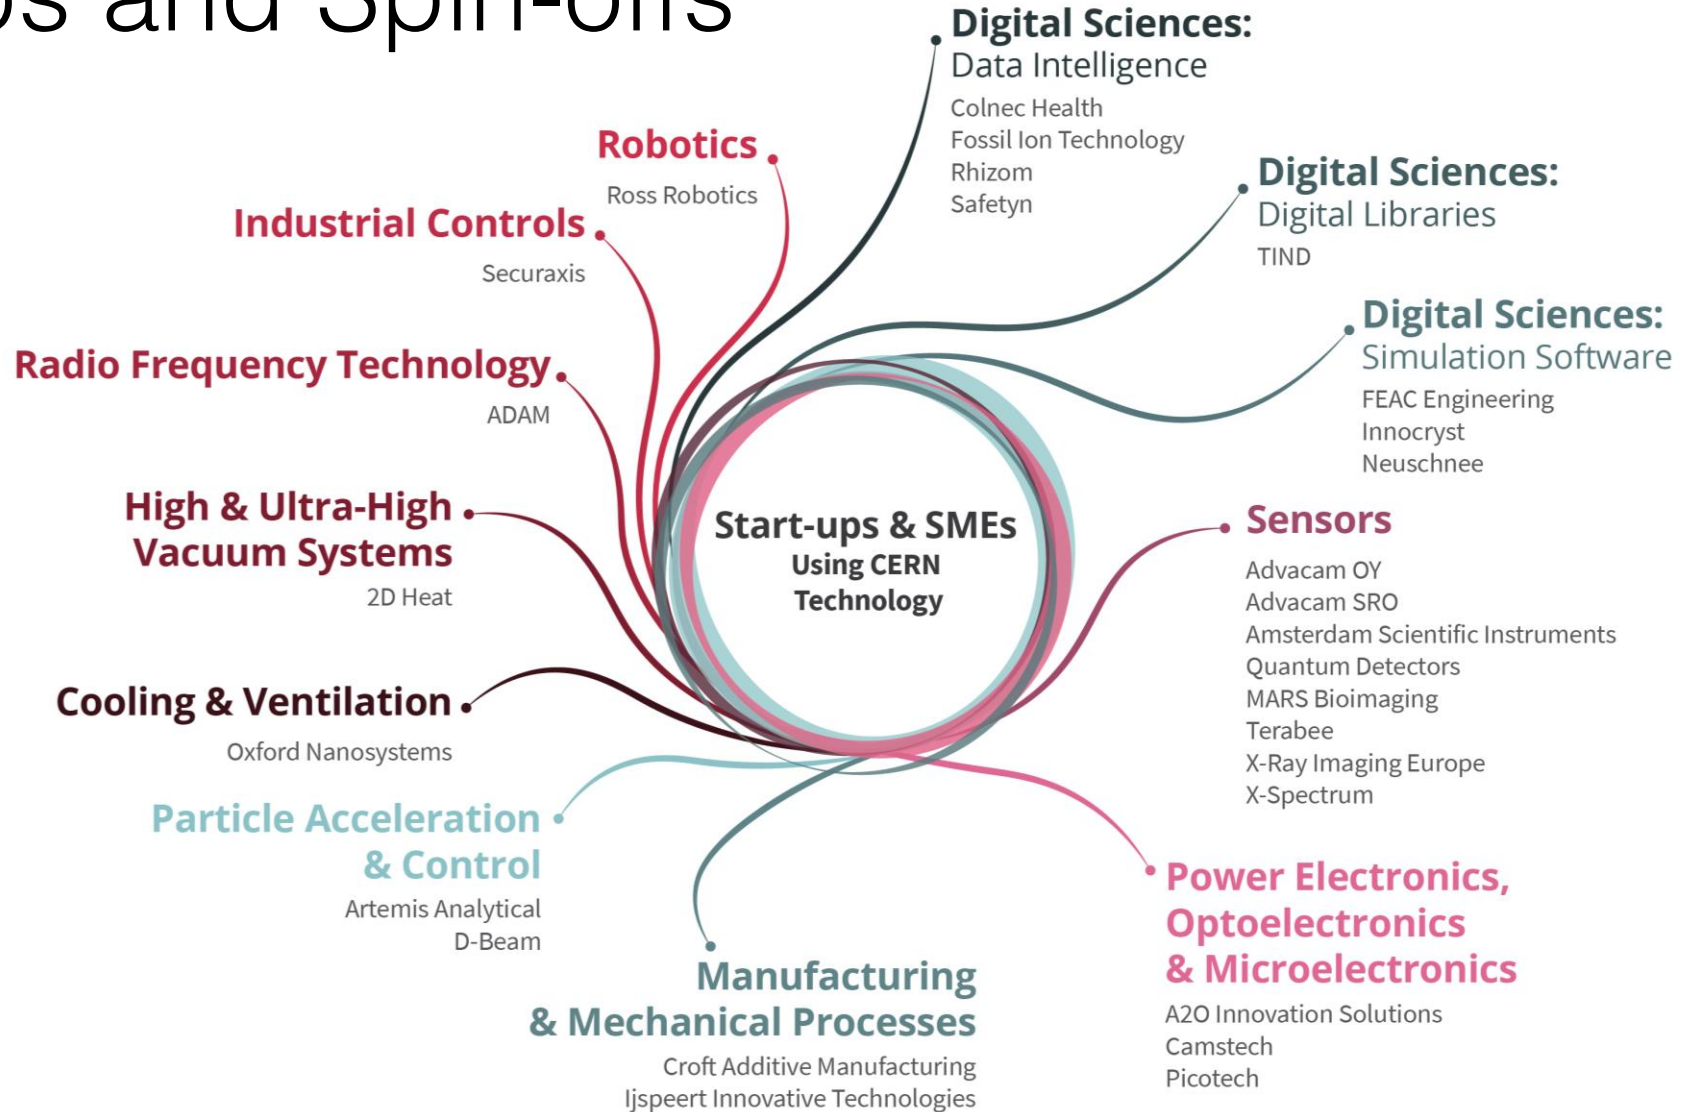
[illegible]s and Spin-offs

Digital Sciences:
Data Intelligence
Colnec Health
Fossil Ion Technology
Rhizom
Safetyn

Robotics
Ross Robotics

Industrial Controls
Securaxis

Digital Sciences:
Digital Libraries
TIND

Digital Sciences:
Simulation Software
FEAC Engineering
Innocryst
Neuschnee

Radio Frequency Technology
ADAM

High & Ultra-High Vacuum Systems
2D Heat

Start-ups & SMEs
Using CERN
Technology

Sensors
Advacam OY
Advacam SRO
Amsterdam Scientific Instruments
Quantum Detectors
MARS Bioimaging
Terabee
X-Ray Imaging Europe
X-Spectrum

Cooling & Ventilation
Oxford Nanosystems

Particle Acceleration & Control
Artemis Analytical
D-Beam

Power Electronics, Optoelectronics & Microelectronics
A2O Innovation Solutions
Camstech
Picotech

Manufacturing & Mechanical Processes
Croft Additive Manufacturing
Ijspeert Innovative Technologies